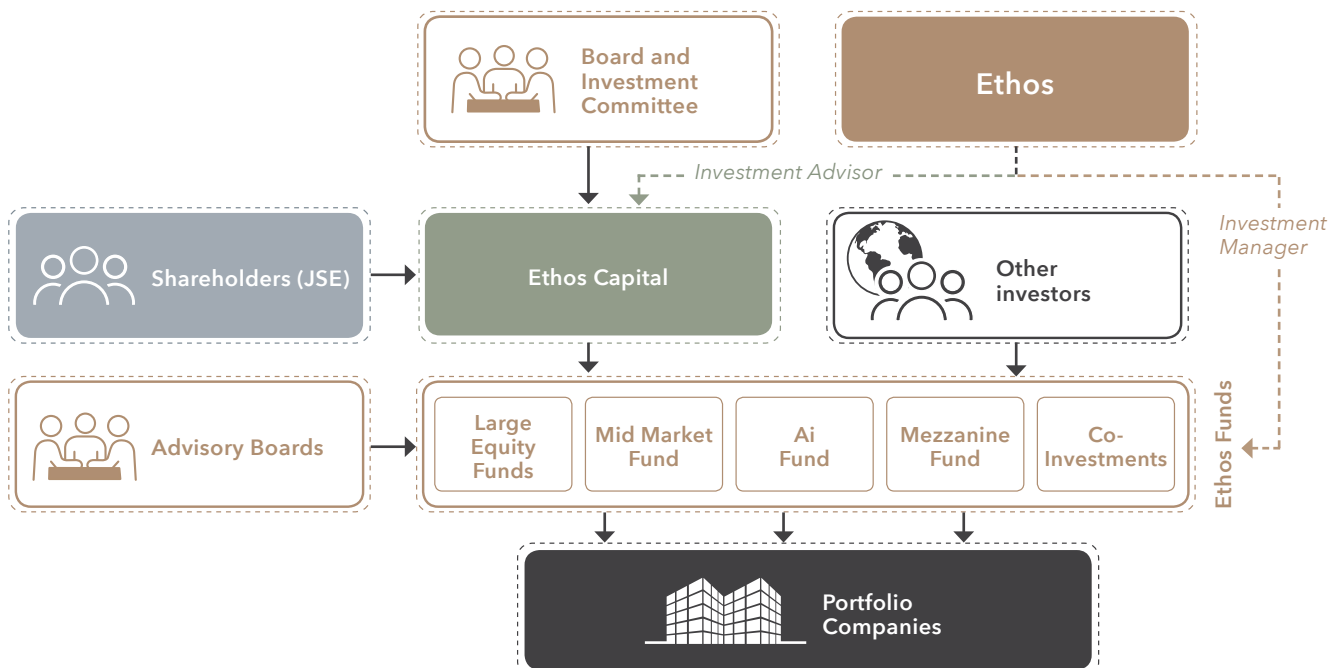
Board and Investment Committee

Ethos

Investment Advisor

Investment Manager

Shareholders (JSE)

Ethos Capital

Other investors

Advisory Boards

Large Equity Funds

Mid Market Fund

Ai Fund

Mezzanine Fund

Co-Investments

Ethos Funds

Portfolio Companies